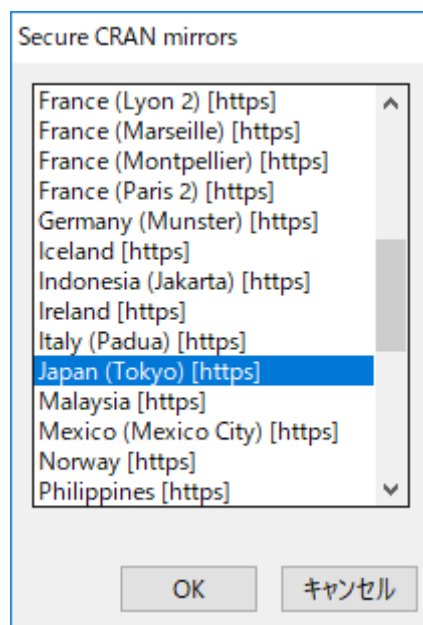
Secure CRAN mirrors

France (Lyon 2) [https]
France (Marseille) [https]
France (Montpellier) [https]
France (Paris 2) [https]
Germany (Munster) [https]
Iceland [https]
Indonesia (Jakarta) [https]
Ireland [https]
Italy (Padua) [https]
Japan (Tokyo) [https]
Malaysia [https]
Mexico (Mexico City) [https]
Norway [https]
Philippines [https]

OK
キャンセル